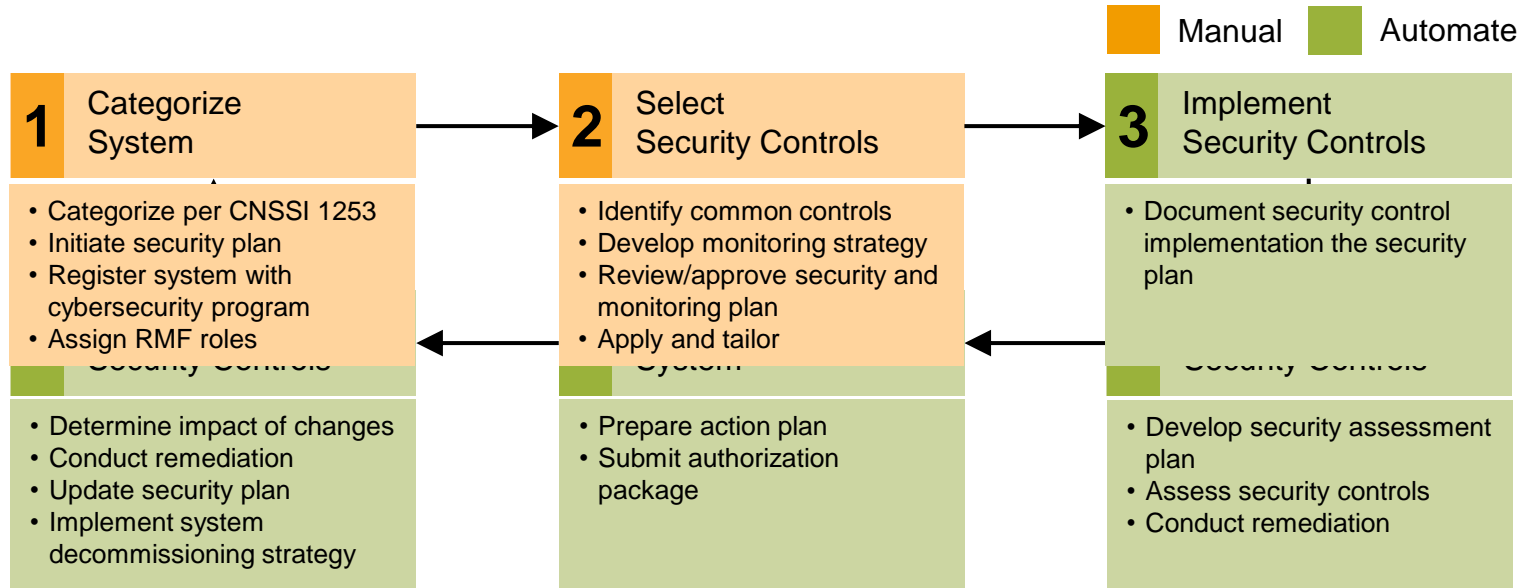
Manual Automate

1 Categorize System

• Categorize per CNSSI 1253
• Initiate security plan
• Register system with cybersecurity program
• Assign RMF roles

2 Select Security Controls

• Identify common controls
• Develop monitoring strategy
• Review/approve security and monitoring plan
• Apply and tailor

3 Implement Security Controls

• Document security control implementation the security plan

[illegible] Security Controls

• Determine impact of changes
• Conduct remediation
• Update security plan
• Implement system decommissioning strategy

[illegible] System

• Prepare action plan
• Submit authorization package

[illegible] Security Controls

• Develop security assessment plan
• Assess security controls
• Conduct remediation